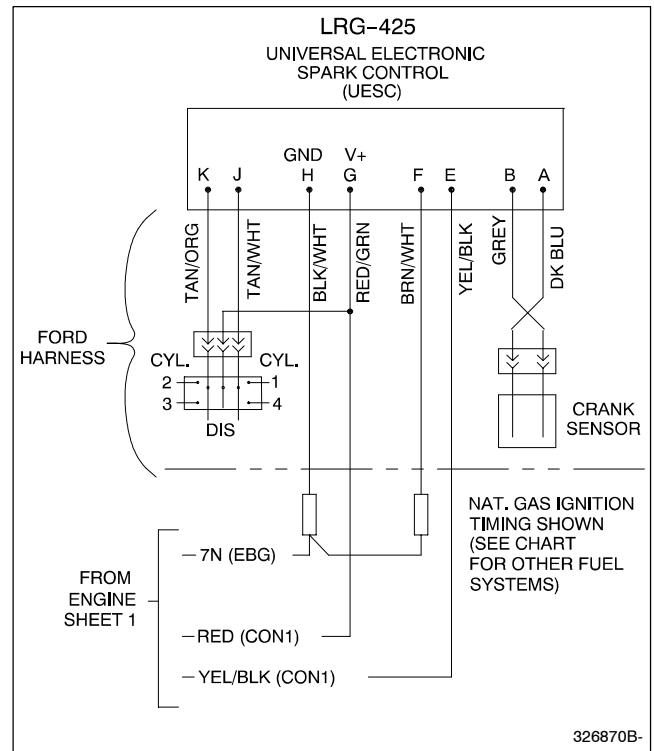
LRG-425
UNIVERSAL ELECTRONIC SPARK CONTROL (UESC)

GND V+
K J H G F E B A

TAN/ORG TAN/WHT BLK/WHT RED/GRN BRN/WHT YEL/BLK GREY DK BLU

FORD HARNESS

CYL. CYL.
2 1
3 4
DIS

CRANK SENSOR

NAT. GAS IGNITION TIMING SHOWN (SEE CHART FOR OTHER FUEL SYSTEMS)

FROM ENGINE SHEET 1

7N (EBG)
RED (CON1)
YEL/BLK (CON1)

326870B-